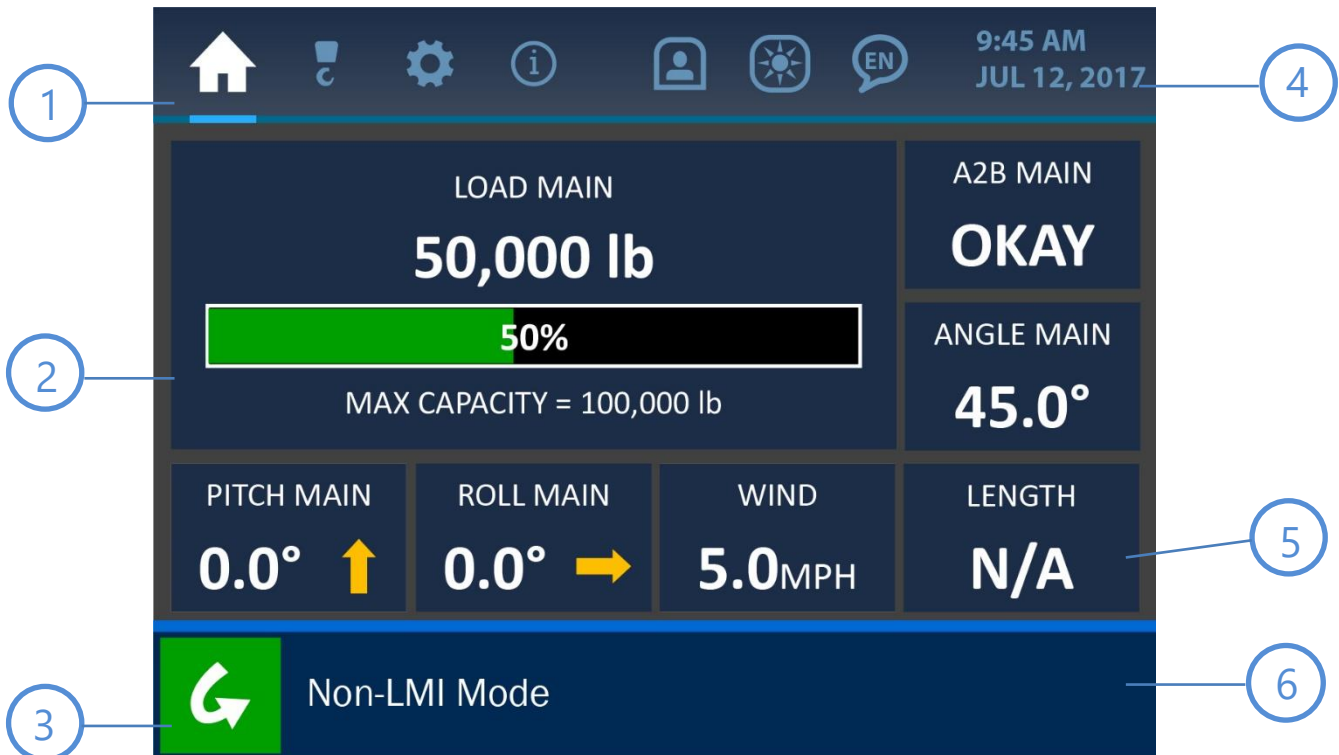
EN

9:45 AM
JUL 12, 2017

1

4

LOAD MAIN

50,000 lb

50%

MAX CAPACITY = 100,000 lb

A2B MAIN

OKAY

ANGLE MAIN

45.0°

2

PITCH MAIN

0.0°

ROLL MAIN

0.0°

WIND

5.0MPH

LENGTH

N/A

5

Non-LMI Mode

3

6